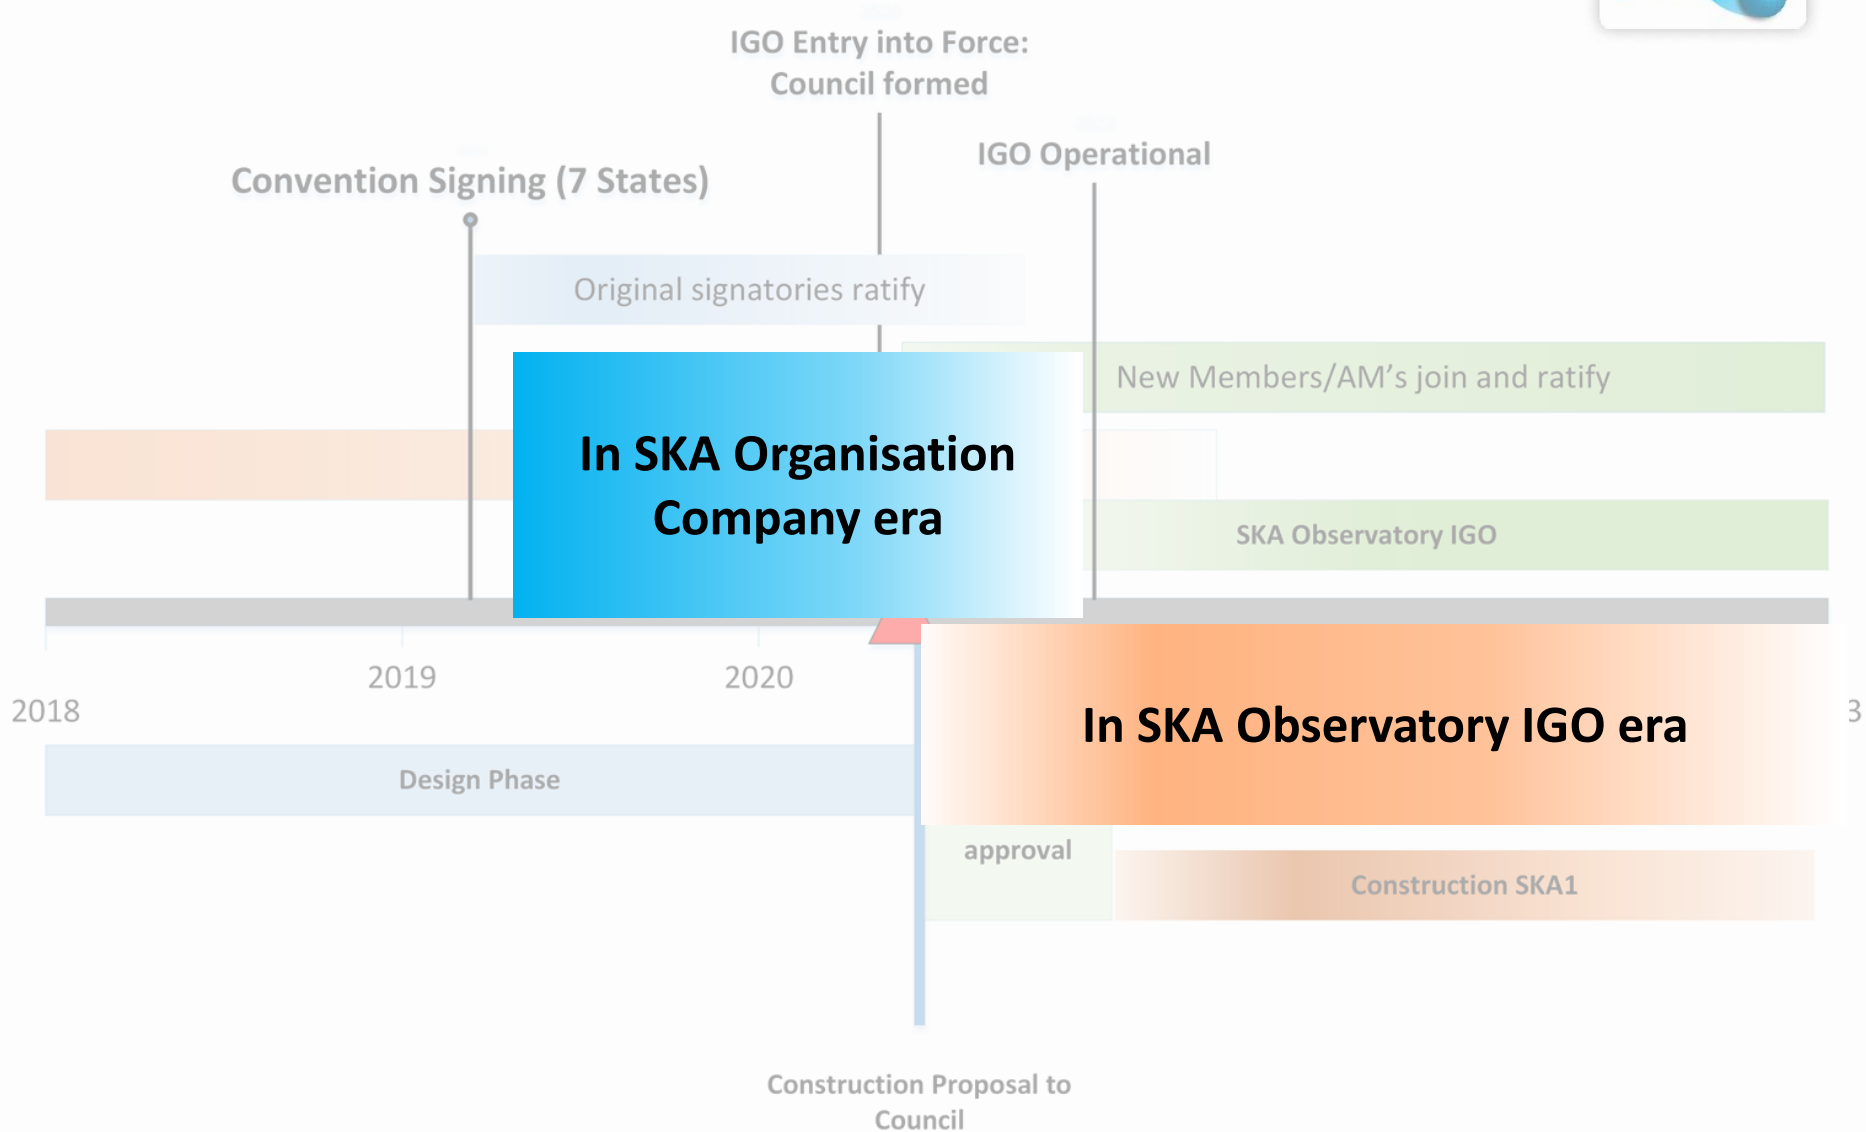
IGO Entry into Force: Council formed

IGO Operational

Convention Signing (7 States)

Original signatories ratify

New Members/AM's join and ratify

In SKA Organisation Company era

SKA Observatory IGO

2018

2019

2020

In SKA Observatory IGO era

3

Design Phase

approval

Construction SKA1

Construction Proposal to Council